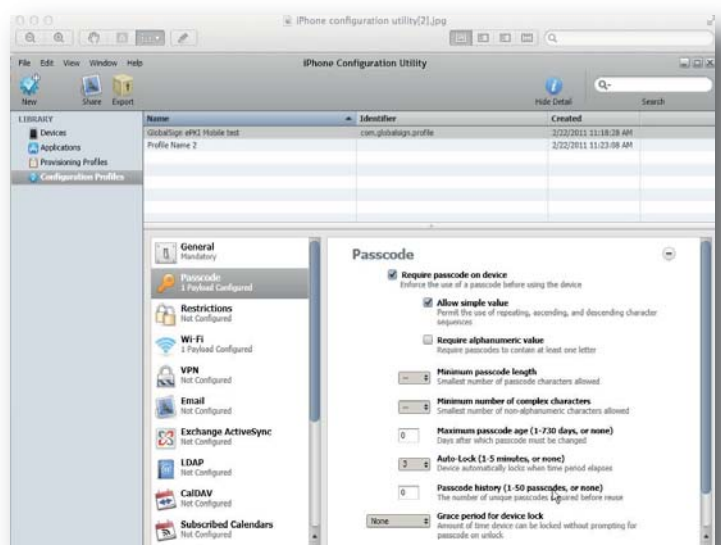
iPhone configuration utility[2].jpg

File Edit View Window Help

iPhone Configuration Utility

New Share Export

Hide Detail

Search

LIBRARY

Devices

Applications

Provisioning Profiles

Configuration Profiles

| Name | Identifier | Created |
|---|---|---|
| GlobalSign ePKI Mobile test | com.globalsign.profile | 2/22/2011 11:18:28 AM |
| Profile Name 2 | | 2/22/2011 11:23:08 AM |

General
Mandatory

Passcode
1 Payload Configured

Restrictions
Not Configured

Wi-Fi
1 Payload Configured

VPN
Not Configured

Email
Not Configured

Exchange ActiveSync
Not Configured

LDAP
Not Configured

CalDAV
Not Configured

Subscribed Calendars
Not Configured

Passcode

Require passcode on device
Enforce the use of a passcode before using the device

Allow simple value
Permit the use of repeating, ascending, and descending character sequences

Require alphanumeric value
Require passcodes to contain at least one letter

Minimum passcode length
Smallest number of passcode characters allowed

Minimum number of complex characters
Smallest number of non-alphanumeric characters allowed

0
Maximum passcode age (1-730 days, or none)
Days after which passcode must be changed

3
Auto-Lock (1-5 minutes, or none)
Device automatically locks when time period elapses

0
Passcode history (1-50 passcodes, or none)
The number of unique passcodes required before reuse

None
Grace period for device lock
Amount of time device can be locked without prompting for passcode on unlock